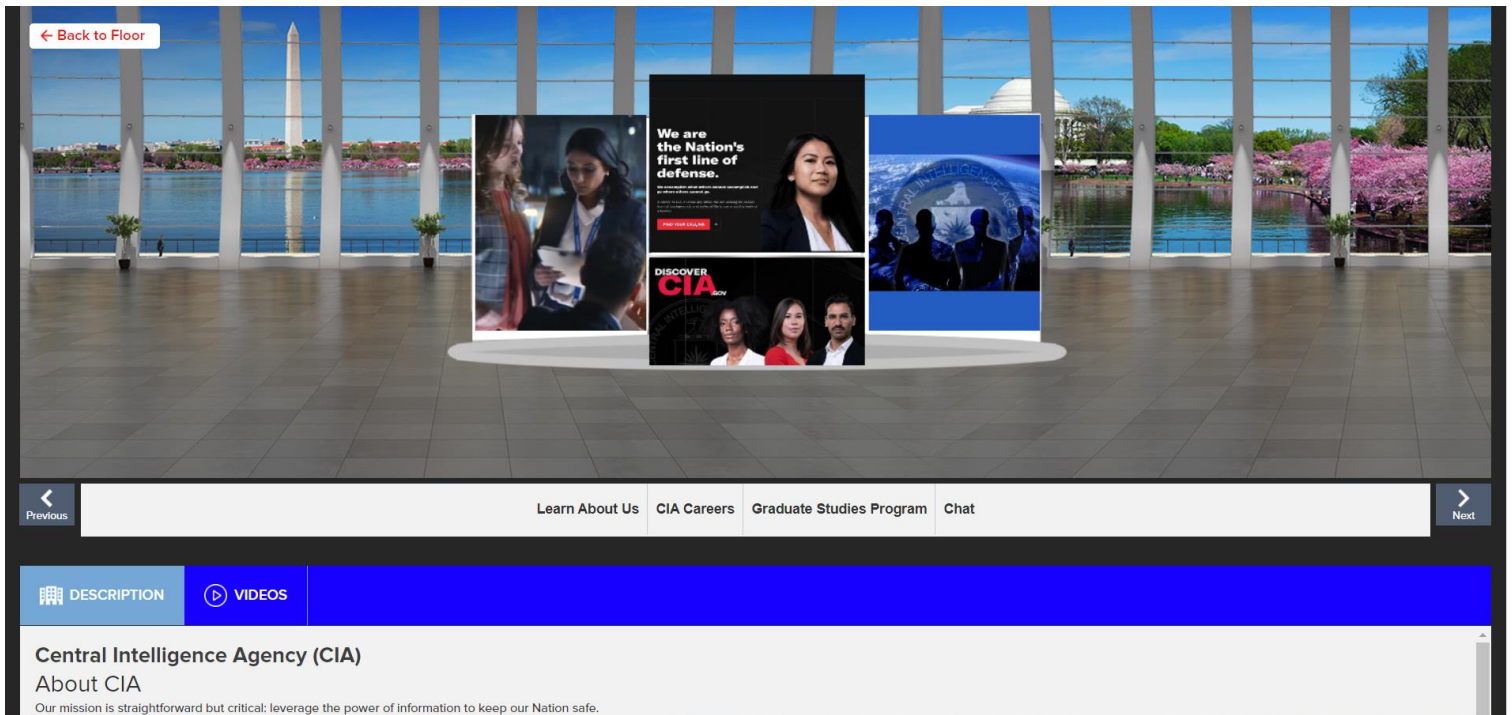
← Back to Floor

We are the Nation's first line of defense.

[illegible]

DISCOVER CIA .GOV

Previous

Learn About Us | CIA Careers | Graduate Studies Program | Chat

Next

DESCRIPTION

VIDEOS

Central Intelligence Agency (CIA)

About CIA

Our mission is straightforward but critical: leverage the power of information to keep our Nation safe.